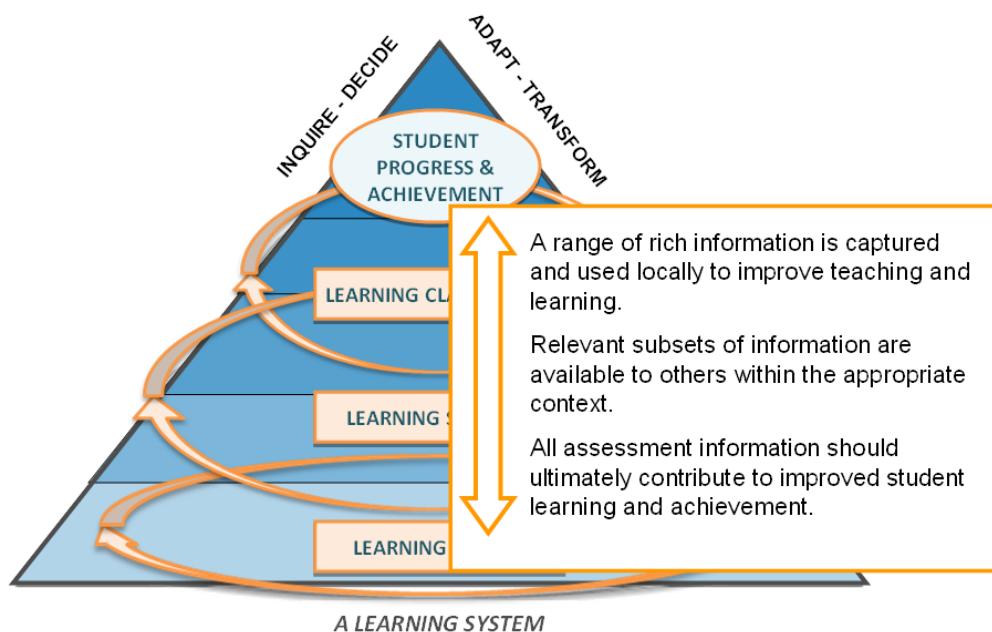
INQUIRE - DECIDE

ADAPT - TRANSFORM

STUDENT PROGRESS & ACHIEVEMENT

LEARNING CLA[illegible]

LEARNING S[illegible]

LEARNING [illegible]

A range of rich information is captured and used locally to improve teaching and learning.

Relevant subsets of information are available to others within the appropriate context.

All assessment information should ultimately contribute to improved student learning and achievement.

A LEARNING SYSTEM